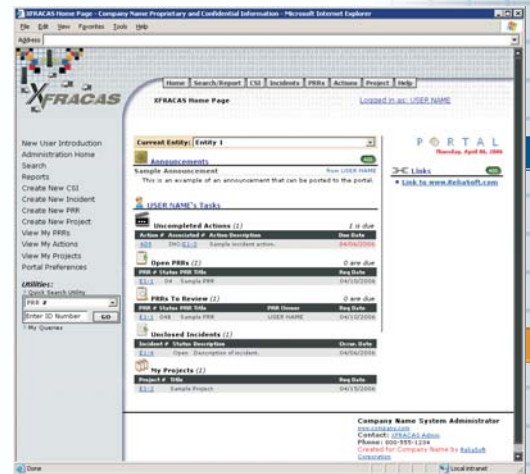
XFRACAS Home Page - Company Name Proprietary and Confidential Information - Microsoft Internet Explorer

File Edit View Favorites Tools Help

Address

Home | Search/Report | CSI | Incidents | PRRs | Actions | Project | Help

XFRACAS

XFRACAS Home Page

Logged in as: USER NAME

New User Introduction
Administration Home
Search
Reports
Create New CSI
Create New Incident
Create New PRR
Create New Project
View My PRRs
View My Actions
View My Projects
Portal Preferences

Utilities:
Quick Search Utility
PRR #
Enter ID Number GO
My Queries

Current Entity: Entity 1

PORTAL
Thursday, April 06, 2006

Announcements

Sample Announcement from USER NAME
This is an example of an announcement that can be posted to the portal.

Links
Link to www.ReliaSoft.com

USER NAME's Tasks

Uncompleted Actions (1) 1 is due

| Action # | Associated # | Action Description | Due Date |
|---|---|---|---|
| 603 | INC-E1-3 | Sample incident action. | 04/06/2006 |

Open PRRs (1) 0 are due

| PRR # | Status | PRR Title | Req Date |
|---|---|---|---|
| E1-3 | 04 | Sample PRR | 04/10/2006 |

PRRs To Review (1) 0 are due

| PRR # | Status | PRR Title | PRR Owner | Req Date |
|---|---|---|---|---|
| E1-3 | 04B | Sample PRR | USER NAME | 04/10/2006 |

Unclosed Incidents (1)

| Incident # | Status | Description | Occur. Date |
|---|---|---|---|
| E1-4 | Open | Description of incident. | 04/06/2006 |

My Projects (1)

| Project # | Title | Req Date |
|---|---|---|
| E1-3 | Sample Project | 04/15/2006 |

Company Name System Administrator
www.company.com
Contact: XFRACAS Admin
Phone: 000-555-1234
Created for Company Name by ReliaSoft Corporation

Done
Local intranet